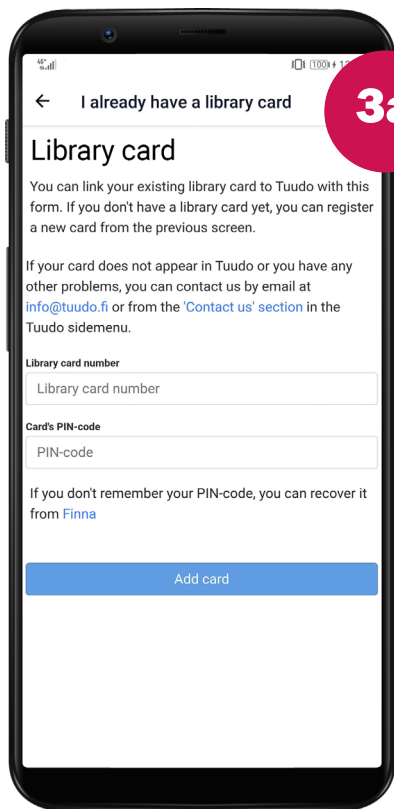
4G
100 12

3a

I already have a library card

Library card

You can link your existing library card to Tuudo with this form. If you don't have a library card yet, you can register a new card from the previous screen.

If your card does not appear in Tuudo or you have any other problems, you can contact us by email at info@tuudo.fi or from the 'Contact us' section in the Tuudo sidemenu.

Library card number

Library card number

Card's PIN-code

PIN-code

If you don't remember your PIN-code, you can recover it from Finna

Add card